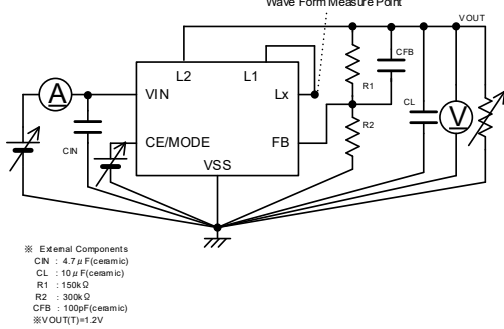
Wave Form Measure Point

VOUT

L2
L1
VIN
Lx
CE/MODE
FB
VSS

A
V

CIN
CFB
R1
R2
CL

※ External Components
CIN : 4.7$\mu$F(ceramic)
CL : 10$\mu$F(ceramic)
R1 : 150kΩ
R2 : 300kΩ
CFB : 100pF(ceramic)
※VOUT(T)=1.2V